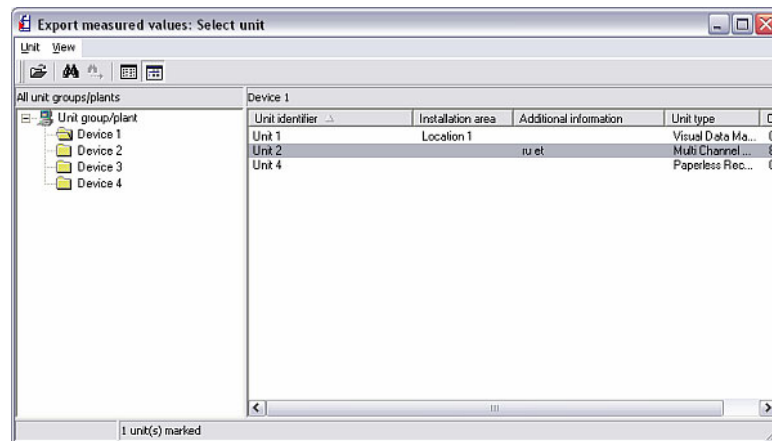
Export measured values: Select unit

Unit View

All unit groups/plants

Unit group/plant
Device 1
Device 2
Device 3
Device 4

Device 1

| Unit identifier | Installation area | Additional information | Unit type | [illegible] |
|---|---|---|---|---|
| Unit 1 | Location 1 | | Visual Data Ma... | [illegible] |
| Unit 2 | | ru et | Multi Channel ... | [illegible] |
| Unit 4 | | | Paperless Rec... | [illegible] |

1 unit(s) marked